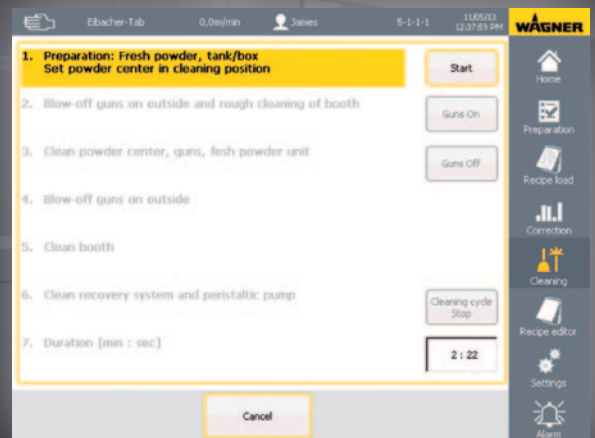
Eibacher-Tab 0,0m/min James 5-1-1-1 11/05/13 12:37:59 PM WAGNER

1. Preparation: Fresh powder, tank/box
Set powder center in cleaning position

Start

2. Blow-off guns on outside and rough cleaning of booth

Guns On

3. Clean powder center, guns, fesh powder unit

Guns Off

4. Blow-off guns on outside

5. Clean booth

6. Clean recovery system and peristaltic pump

Cleaning cycle Stop

7. Duration [min : sec]

2 : 22

Cancel

Home

Preparation

Recipe load

Correction

Cleaning

Recipe editor

Settings

Alarm